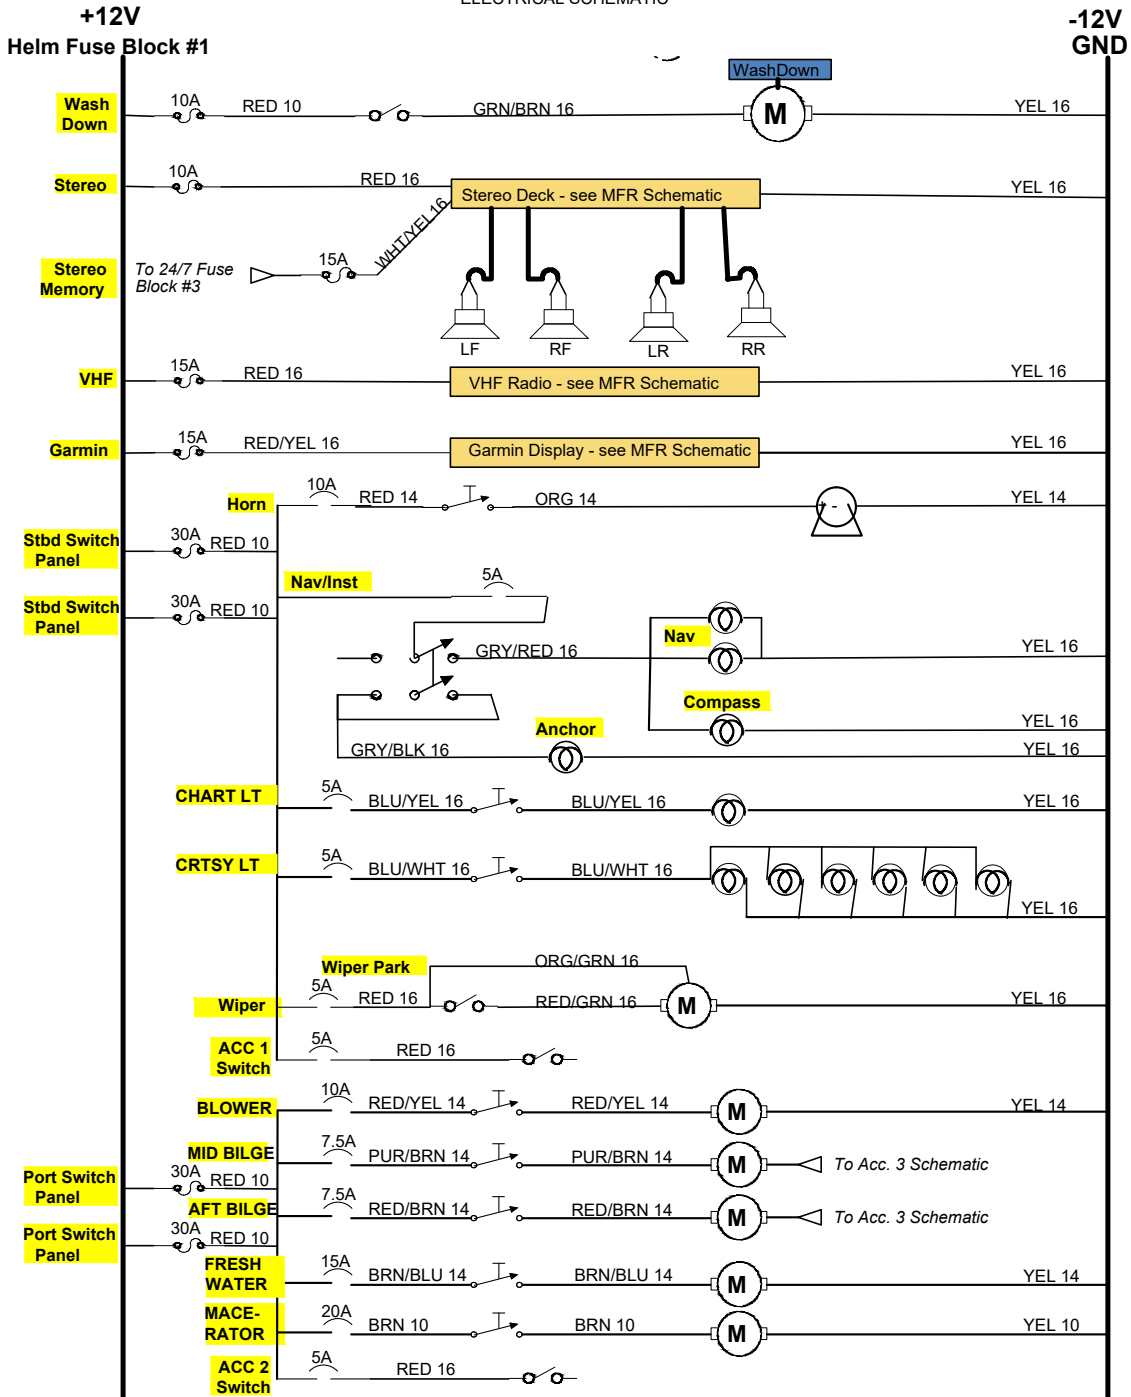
ELECTRICAL SCHEMATIC

+12V
Helm Fuse Block #1

-12V
GND

WashDown

Wash Down 10A RED 10 GRN/BRN 16 M YEL 16

Stereo 10A RED 16 Stereo Deck - see MFR Schematic YEL 16

Stereo Memory To 24/7 Fuse Block #3 15A WHT/YEL 16

LF RF LR RR

VHF 15A RED 16 VHF Radio - see MFR Schematic YEL 16

Garmin 15A RED/YEL 16 Garmin Display - see MFR Schematic YEL 16

Horn 10A RED 14 ORG 14 YEL 14

Stbd Switch Panel 30A RED 10

Nav/Inst 5A

Stbd Switch Panel 30A RED 10

GRY/RED 16 Nav YEL 16

Compass YEL 16

Anchor

GRY/BLK 16 YEL 16

CHART LT 5A BLU/YEL 16 BLU/YEL 16 YEL 16

CRTSY LT 5A BLU/WHT 16 BLU/WHT 16 YEL 16

Wiper Park ORG/GRN 16

Wiper 5A RED 16 RED/GRN 16 M YEL 16

ACC 1 Switch 5A RED 16

BLOWER 10A RED/YEL 14 RED/YEL 14 M YEL 14

MID BILGE 7.5A PUR/BRN 14 PUR/BRN 14 M To Acc. 3 Schematic

Port Switch Panel 30A RED 10

AFT BILGE 7.5A RED/BRN 14 RED/BRN 14 M To Acc. 3 Schematic

Port Switch Panel 30A RED 10

FRESH WATER 15A BRN/BLU 14 BRN/BLU 14 M YEL 14

MACE-RATOR 20A BRN 10 BRN 10 M YEL 10

ACC 2 Switch 5A RED 16